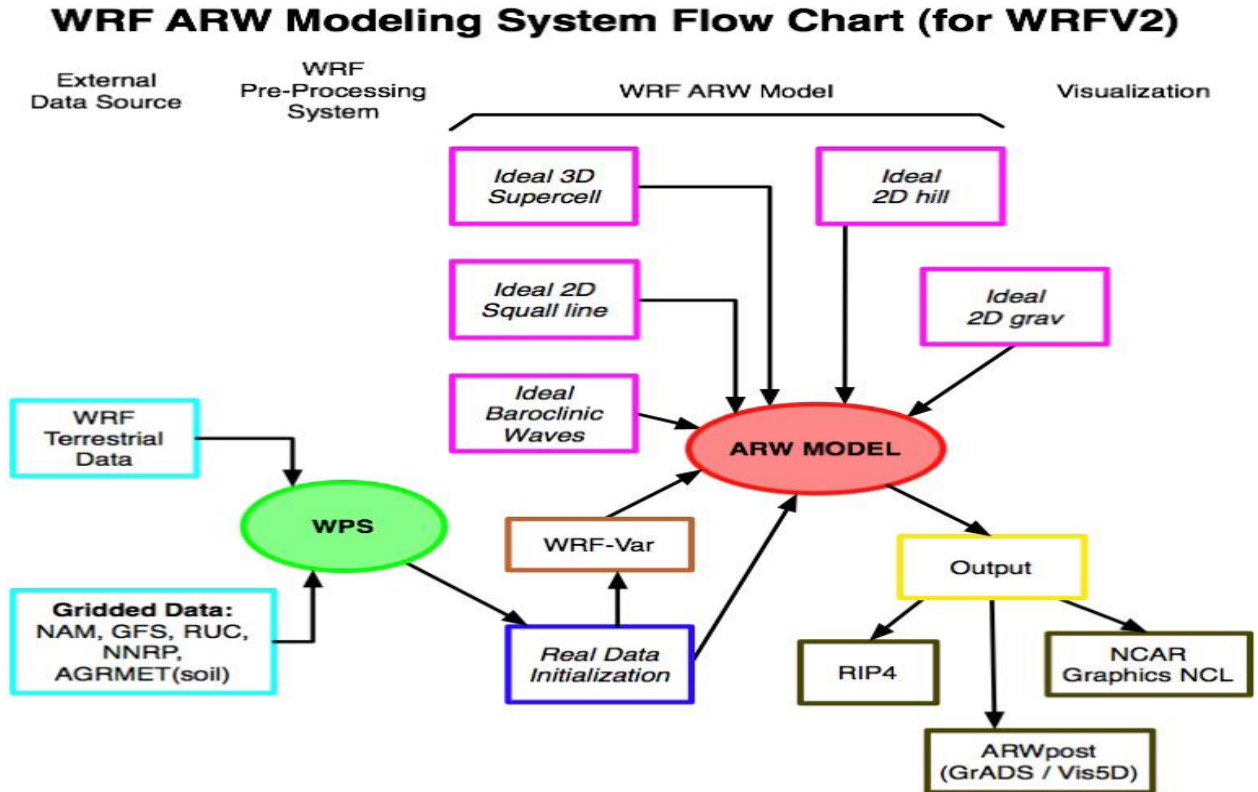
WRF ARW Modeling System Flow Chart (for WRFV2)

External Data Source

WRF Pre-Processing System

WRF ARW Model

Visualization

Ideal 3D Supercell

Ideal 2D hill

Ideal 2D Squall line

Ideal 2D grav

Ideal Baroclinic Waves

WRF Terrestrial Data

ARW MODEL

WPS

WRF-Var

Output

Gridded Data: NAM, GFS, RUC, NNRP, AGRMET(soil)

Real Data Initialization

RIP4

NCAR Graphics NCL

ARWpost (GrADS / Vis5D)